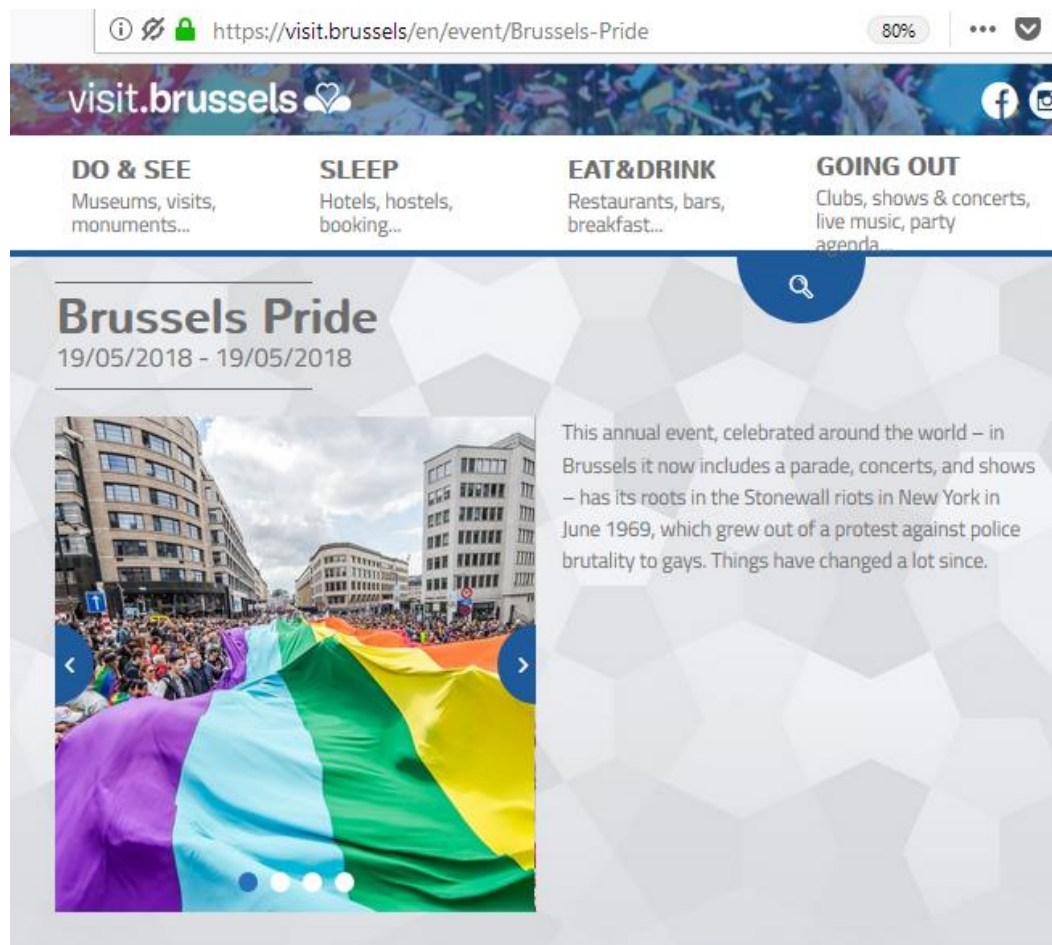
https://visit.brussels/en/event/Brussels-Pride

80%

visit.brussels

DO & SEE
Museums, visits, monuments...

SLEEP
Hotels, hostels, booking...

EAT&DRINK
Restaurants, bars, breakfast...

GOING OUT
Clubs, shows & concerts, live music, party agenda...

Brussels Pride
19/05/2018 - 19/05/2018

This annual event, celebrated around the world – in Brussels it now includes a parade, concerts, and shows – has its roots in the Stonewall riots in New York in June 1969, which grew out of a protest against police brutality to gays. Things have changed a lot since.